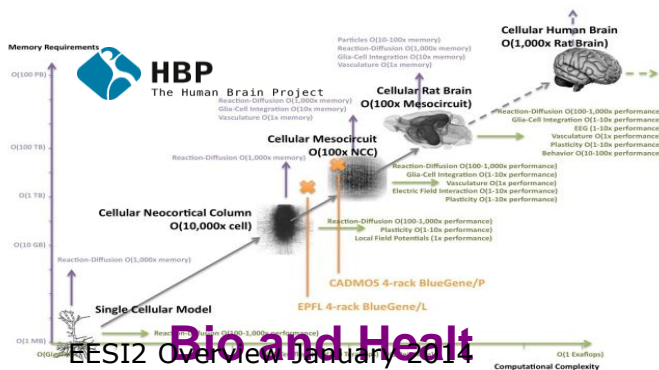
Memory Requirements

HBP
The Human Brain Project

O(100 PB)

O(100 TB)

O(1 TB)

O(10 GB)

O(1 MB)

Particles O(10-100x memory)
Reaction-Diffusion O(1,000x memory)
Glia-Cell Integration O(10x memory)
Vasculature O(1x memory)

Cellular Human Brain
O(1,000x Rat Brain)

Cellular Rat Brain
O(100x Mesocircuit)

Reaction-Diffusion O(1,000x memory)
Glia-Cell Integration O(10x memory)
Vasculature O(1x memory)

Reaction-Diffusion O(1,000x memory)

Cellular Mesocircuit
O(100x NCC)

Reaction-Diffusion O(100-1,000x performance)
Glia-Cell Integration O(1-10x performance)
EEG O(1-10x performance)
Vasculature O(1x performance)
Plasticity O(1-10x performance)
Behavior O(10-100x performance)

Reaction-Diffusion O(100-1,000x performance)
Glia-Cell Integration O(1-10x performance)
Vasculature O(1x performance)
Electric Field Interaction O(1-10x performance)
Plasticity O(1-10x performance)

Cellular Neocortical Column
O(10,000x cell)

Reaction-Diffusion O(100-1,000x performance)
Plasticity O(1-10x performance)
Local Field Potentials (1x performance)

Reaction-Diffusion O(1,000x memory)

CADMOS 4-rack BlueGene/P

EPFL 4-rack BlueGene/L

Single Cellular Model

Reaction-Diffusion O(100-1,000x performance)

Bio and Healt

O(Gig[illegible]

EESI2 Overview January 2014

O(1 Exaflops)

Computational Complexity